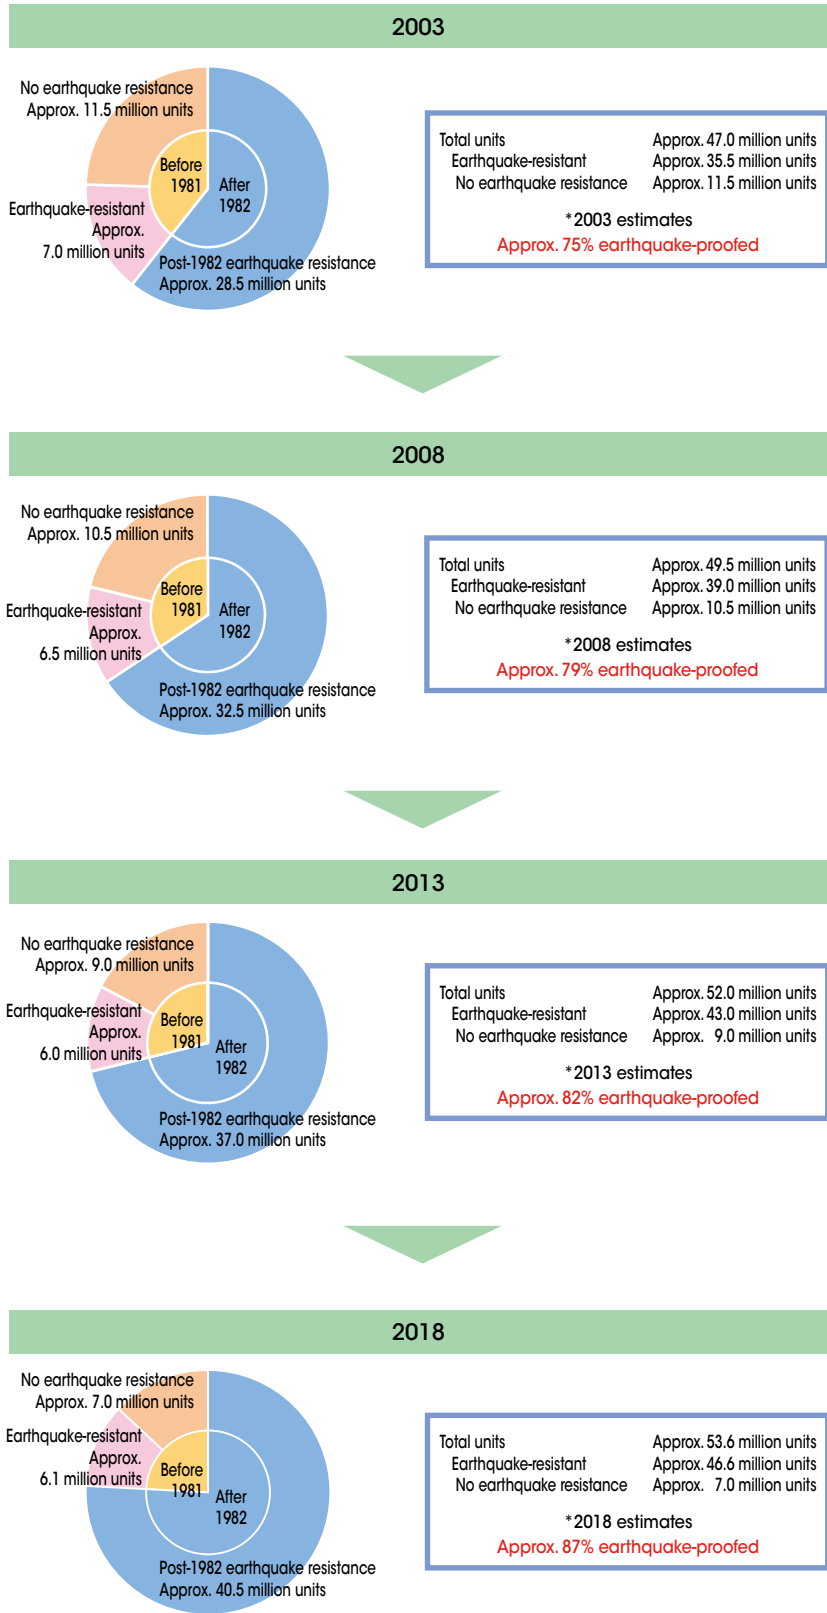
2003

No earthquake resistance
Approx. 11.5 million units

Before 1981

After 1982

Earthquake-resistant
Approx.
7.0 million units

Post-1982 earthquake resistance
Approx. 28.5 million units

| Total units | Approx. 47.0 million units |
|---|---|
| Earthquake-resistant | Approx. 35.5 million units |
| No earthquake resistance | Approx. 11.5 million units |

*2003 estimates
Approx. 75% earthquake-proofed

2008

No earthquake resistance
Approx. 10.5 million units

Before 1981

After 1982

Earthquake-resistant
Approx.
6.5 million units

Post-1982 earthquake resistance
Approx. 32.5 million units

| Total units | Approx. 49.5 million units |
|---|---|
| Earthquake-resistant | Approx. 39.0 million units |
| No earthquake resistance | Approx. 10.5 million units |

*2008 estimates
Approx. 79% earthquake-proofed

2013

No earthquake resistance
Approx. 9.0 million units

Earthquake-resistant
Approx.
6.0 million units

Before 1981

After 1982

Post-1982 earthquake resistance
Approx. 37.0 million units

| Total units | Approx. 52.0 million units |
|---|---|
| Earthquake-resistant | Approx. 43.0 million units |
| No earthquake resistance | Approx. 9.0 million units |

*2013 estimates
Approx. 82% earthquake-proofed

2018

No earthquake resistance
Approx. 7.0 million units

Earthquake-resistant
Approx.
6.1 million units

Before 1981

After 1982

Post-1982 earthquake resistance
Approx. 40.5 million units

| Total units | Approx. 53.6 million units |
|---|---|
| Earthquake-resistant | Approx. 46.6 million units |
| No earthquake resistance | Approx. 7.0 million units |

*2018 estimates
Approx. 87% earthquake-proofed